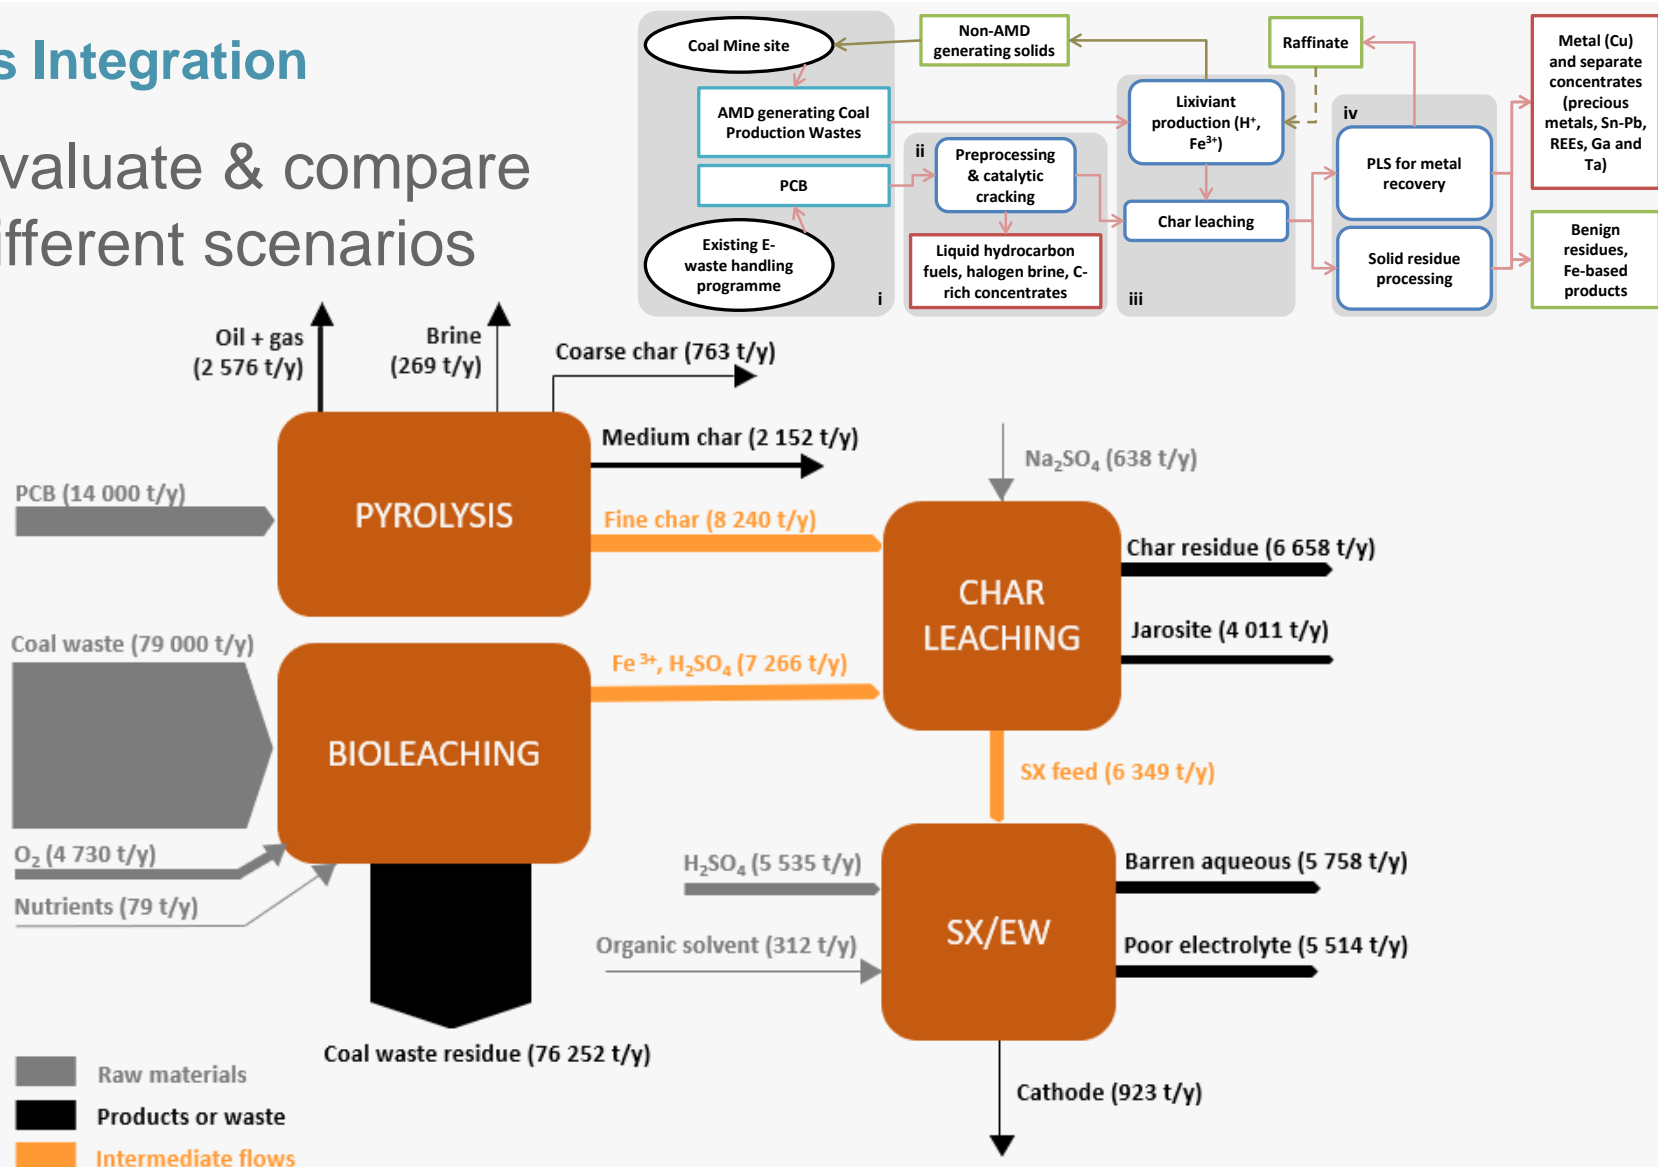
s Integration

valuate & compare
fferent scenarios

Coal Mine site

Non-AMD generating solids

Raffinate

Metal (Cu) and separate concentrates (precious metals, Sn-Pb, REEs, Ga and Ta)

AMD generating Coal Production Wastes

PCB

Existing E-waste handling programme

i

ii

Preprocessing & catalytic cracking

Liquid hydrocarbon fuels, halogen brine, C-rich concentrates

Lixiviant production (H$^+$, Fe$^{3+}$)

Char leaching

iii

iv

PLS for metal recovery

Solid residue processing

Benign residues, Fe-based products

Oil + gas (2 576 t/y)

Brine (269 t/y)

Coarse char (763 t/y)

Medium char (2 152 t/y)

PCB (14 000 t/y)

PYROLYSIS

Fine char (8 240 t/y)

$Na_2SO_4$ (638 t/y)

CHAR LEACHING

Char residue (6 658 t/y)

Jarosite (4 011 t/y)

Coal waste (79 000 t/y)

BIOLEACHING

Fe $^{3+}$, $H_2SO_4$ (7 266 t/y)

SX feed (6 349 t/y)

$O_2$ (4 730 t/y)

Nutrients (79 t/y)

$H_2SO_4$ (5 535 t/y)

SX/EW

Barren aqueous (5 758 t/y)

Organic solvent (312 t/y)

Poor electrolyte (5 514 t/y)

Coal waste residue (76 252 t/y)

Cathode (923 t/y)

Raw materials

Products or waste

Intermediate flows